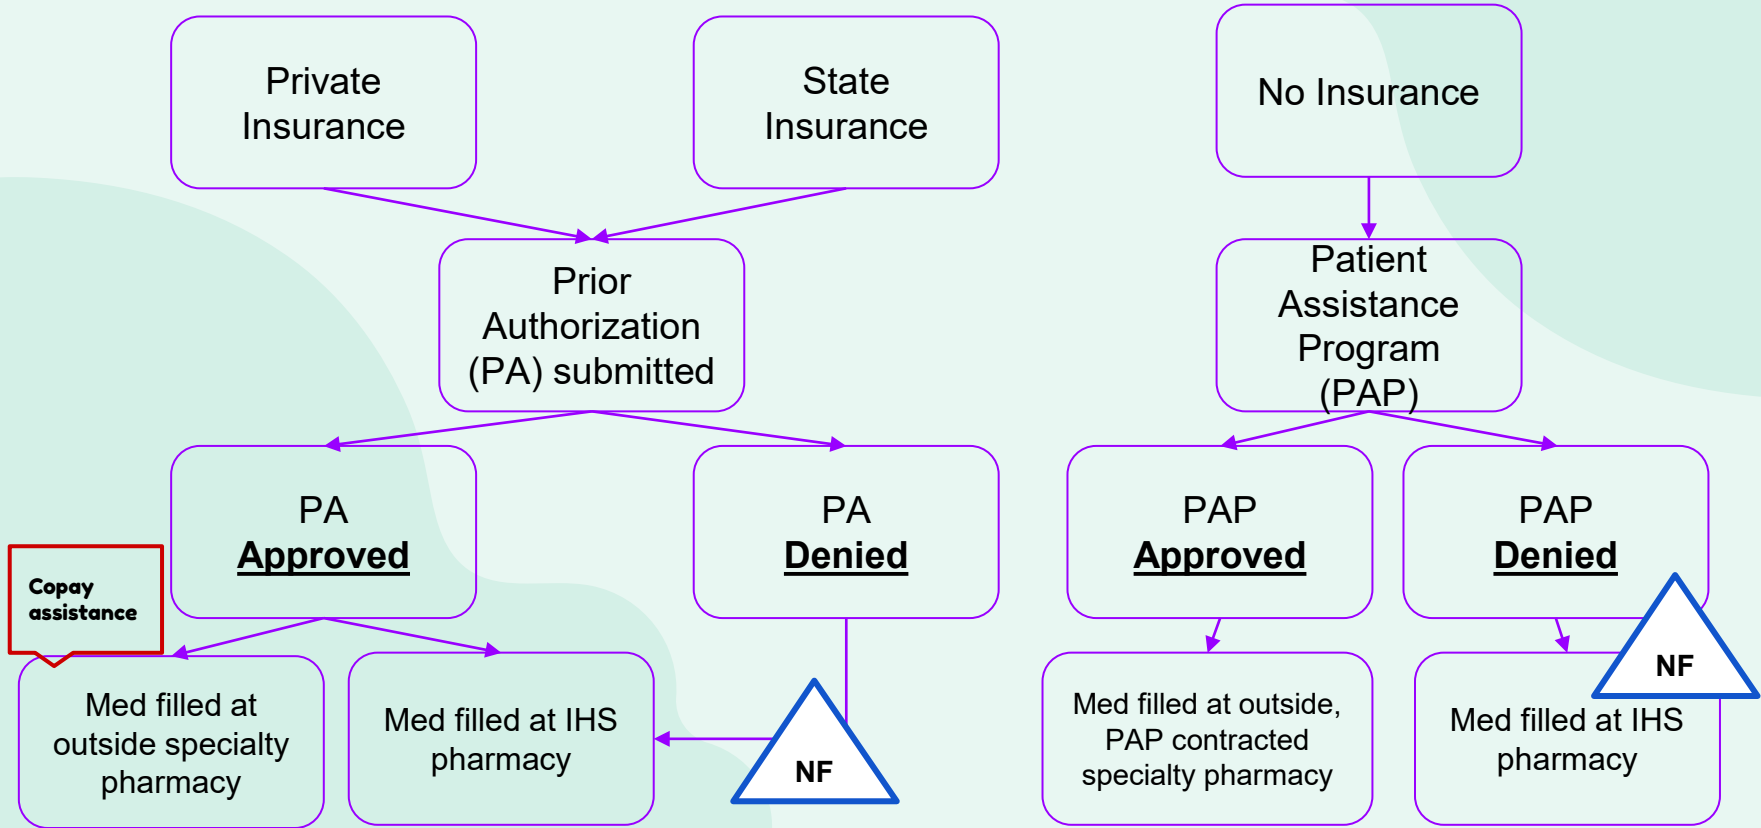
Private Insurance

State Insurance

No Insurance

Prior Authorization (PA) submitted

Patient Assistance Program (PAP)

PA **Approved**

PA **Denied**

PAP **Approved**

PAP **Denied**

Copay assistance

Med filled at outside specialty pharmacy

Med filled at IHS pharmacy

NF

Med filled at outside, PAP contracted specialty pharmacy

NF

Med filled at IHS pharmacy